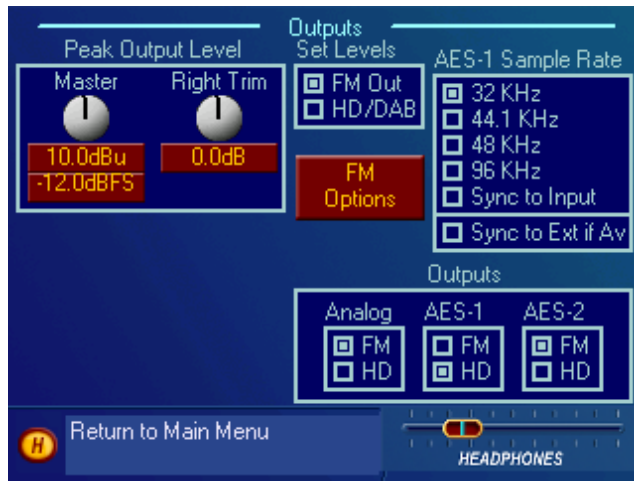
Outputs

Peak Output Level

Master

Right Trim

10.0dBu

-12.0dBFS

0.0dB

Set Levels

FM Out

HD/DAB

FM Options

AES-1 Sample Rate

32 KHz

44.1 KHz

48 KHz

96 KHz

Sync to Input

Sync to Ext if Av

Outputs

Analog

FM

HD

AES-1

FM

HD

AES-2

FM

HD

H

Return to Main Menu

HEADPHONES